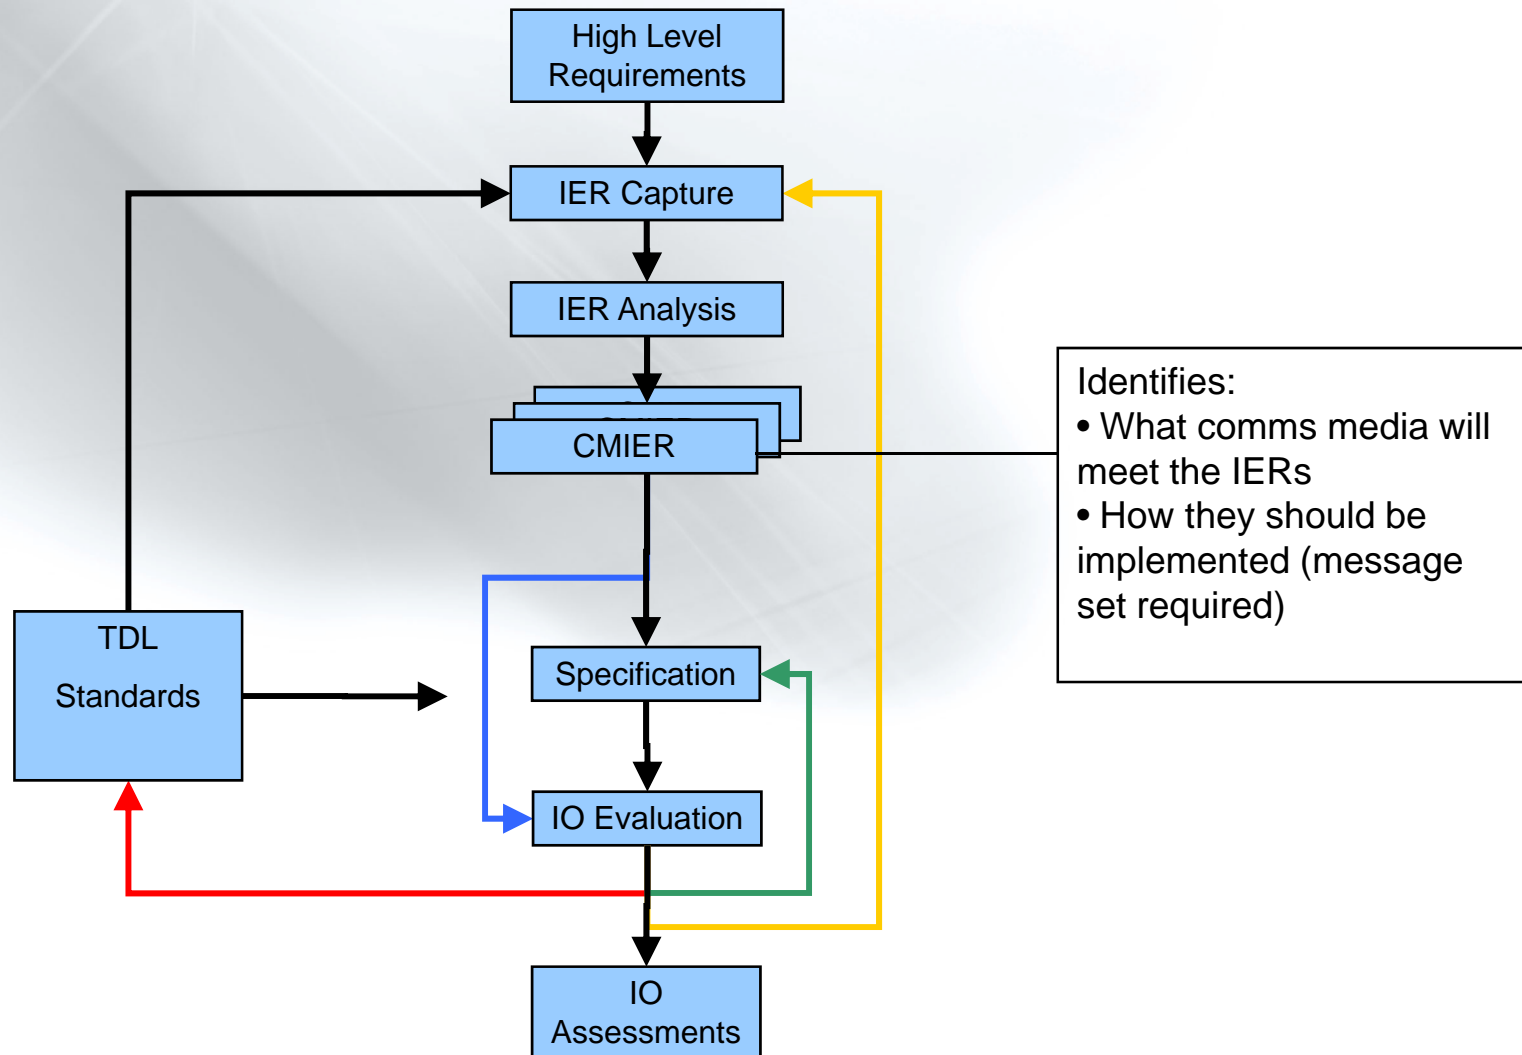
High Level Requirements

IER Capture

IER Analysis

CMIER

Identifies:
• What comms media will meet the IERs
• How they should be implemented (message set required)

TDL Standards

Specification

IO Evaluation

IO Assessments